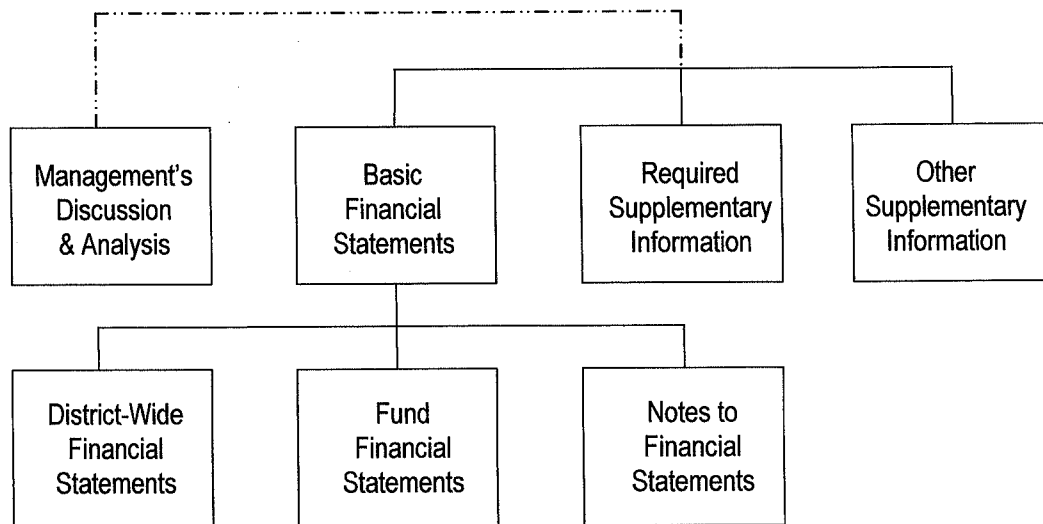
Management's Discussion & Analysis

Basic Financial Statements

Required Supplementary Information

Other Supplementary Information

District-Wide Financial Statements

Fund Financial Statements

Notes to Financial Statements